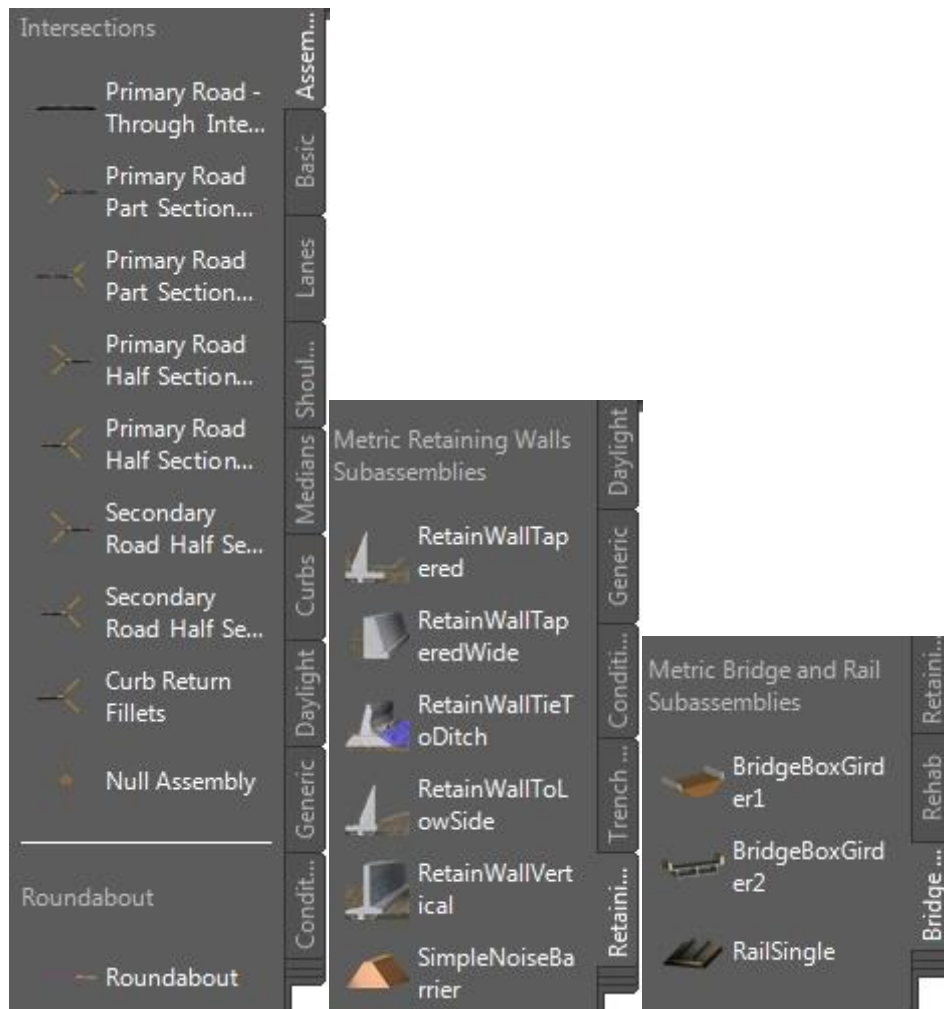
Intersections

Primary Road - Through Inte...

Primary Road Part Section...

Primary Road Part Section...

Primary Road Half Section...

Primary Road Half Section...

Secondary Road Half Se...

Secondary Road Half Se...

Curb Return Fillets

Null Assembly

Roundabout

Roundabout

Assem...
Basic
Lanes
Shoul...
Medians
Curbs
Daylight
Generic
Condit...

Metric Retaining Walls Subassemblies

RetainWallTap ered

RetainWallTap eredWide

RetainWallTieT oDitch

RetainWallToL owSide

RetainWallVert ical

SimpleNoiseBa rrier

Daylight
Generic
Conditi...
Trench ...
Retaini...

Metric Bridge and Rail Subassemblies

BridgeBoxGird er1

BridgeBoxGird er2

RailSingle

Retaini...
Rehab
Bridge ...